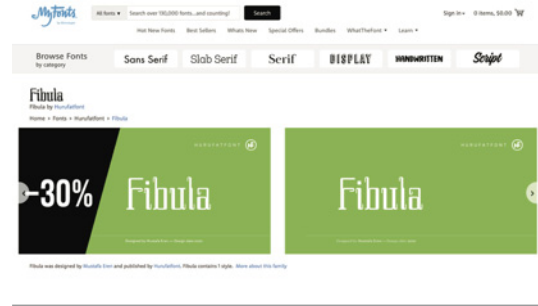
MyFonts by Monotype

All Items ▾ Search over 130,000 fonts...and counting! Search

Sign in ▾ 0 items, $0.00

Hot New Fonts Best Sellers Whats New Special Offers Bundles WhatTheFont ▾ Learn ▾

Browse Fonts by category

Sans Serif Slab Serif Serif DISPLAY HANDWRITTEN Script

Fibula

Fibula by Hurufatfont

Home » Fonts » Hurufatfont » Fibula

-30% Fibula

HURUFATFONT

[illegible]

Fibula

HURUFATFONT

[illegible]

Fibula was designed by Mustafa Eren and published by Hurufatfont. Fibula contains 1 style. More about this family